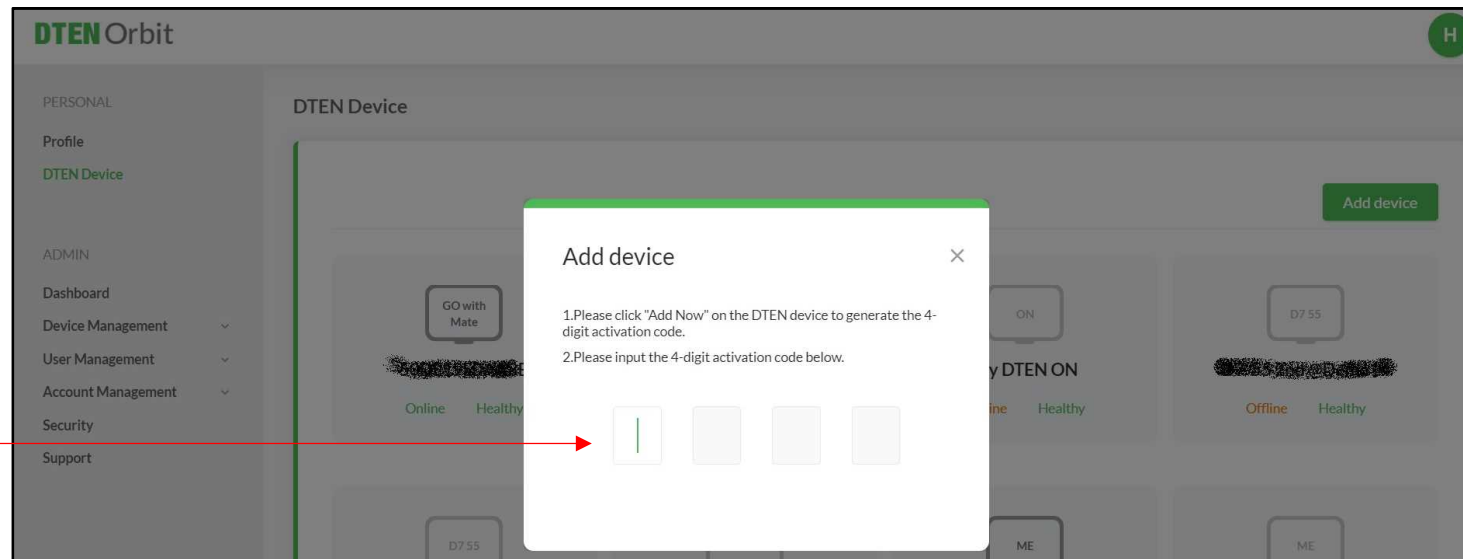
DTEN Orbit

H

PERSONAL

Profile

DTEN Device

ADMIN

Dashboard

Device Management

User Management

Account Management

Security

Support

DTEN Device

Add device

GO with Mate

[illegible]

Online Healthy

ON

y DTEN ON

ine Healthy

D7 55

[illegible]

Offline Healthy

D7 55

ME

ME

Add device

1.Please click "Add Now" on the DTEN device to generate the 4-digit activation code.

2.Please input the 4-digit activation code below.